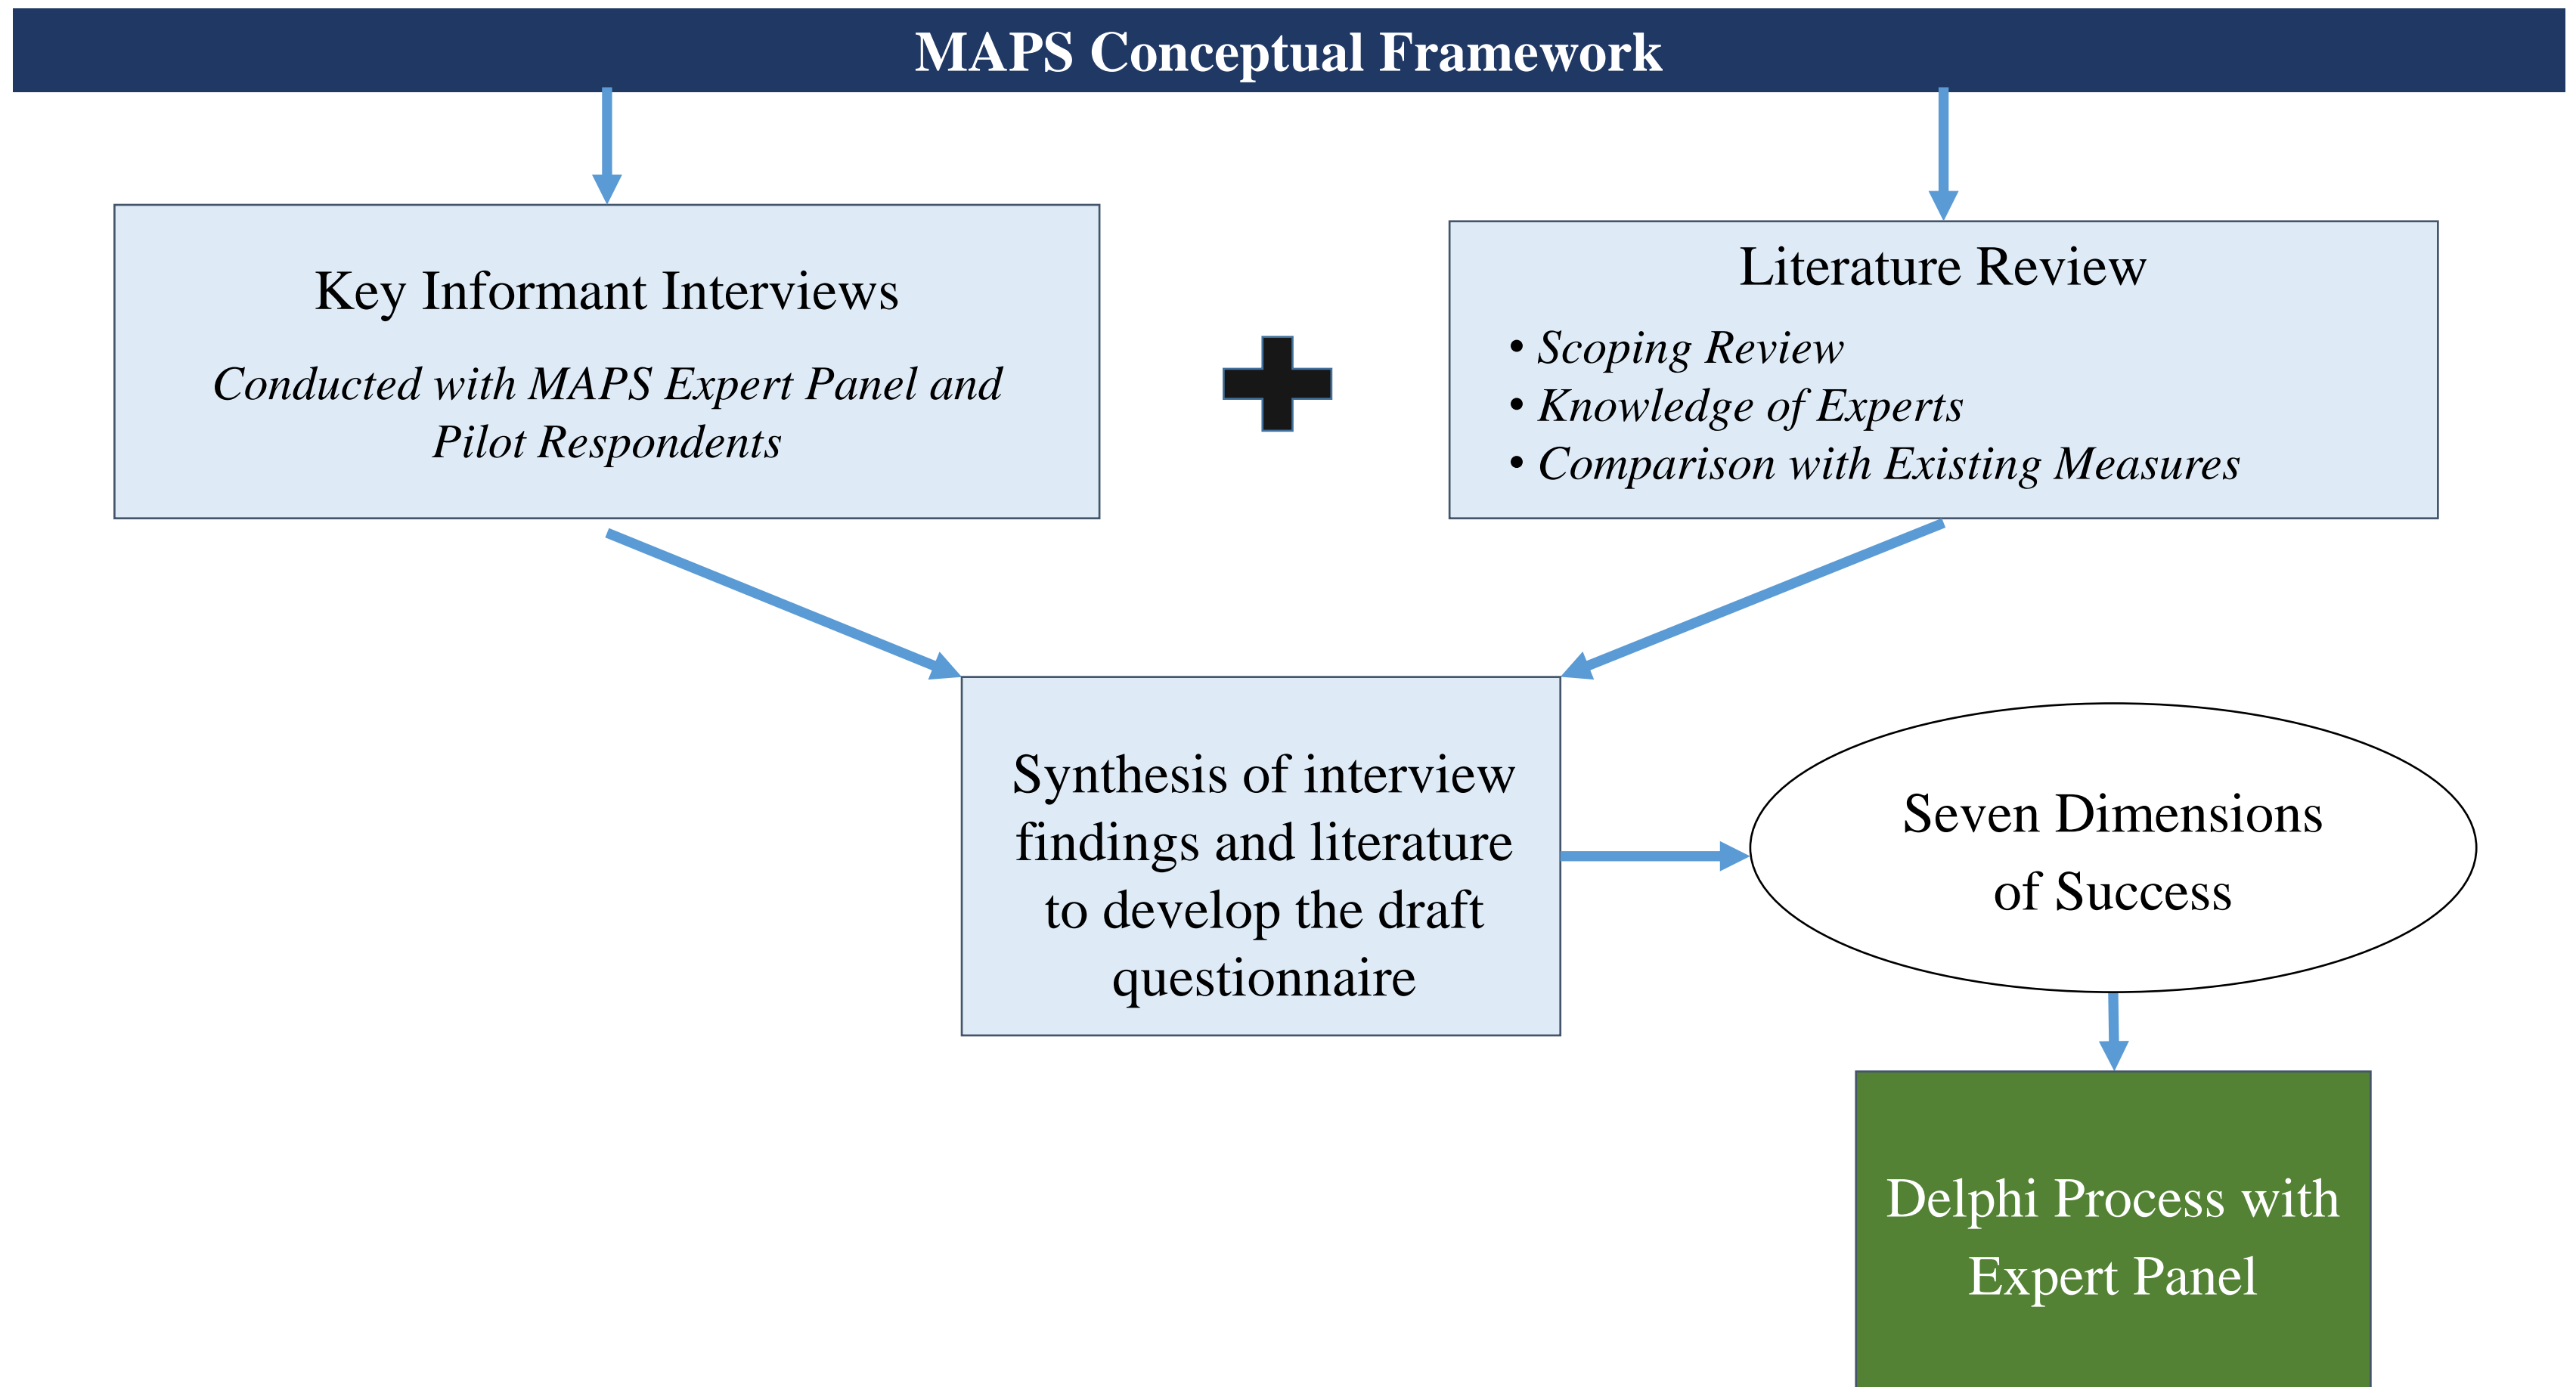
MAPS Conceptual Framework

Key Informant Interviews

Conducted with MAPS Expert Panel and Pilot Respondents

Literature Review

• Scoping Review
• Knowledge of Experts
• Comparison with Existing Measures

Synthesis of interview findings and literature to develop the draft questionnaire

Seven Dimensions of Success

Delphi Process with Expert Panel